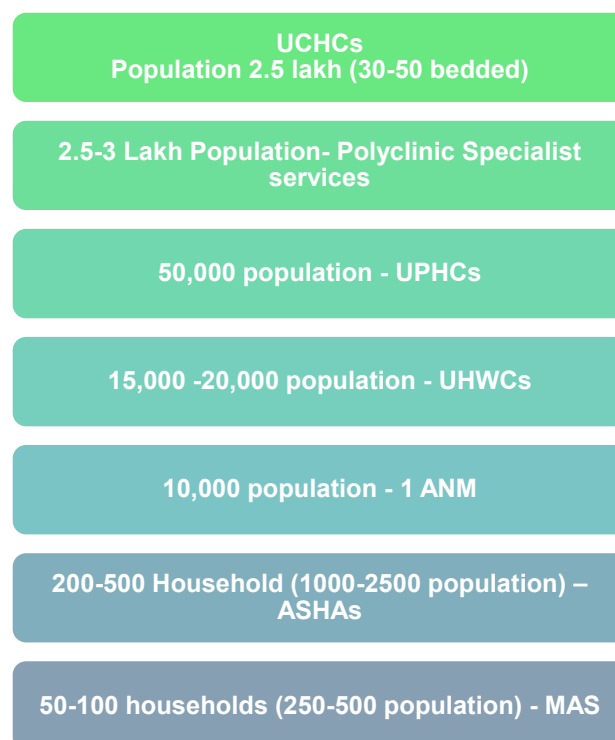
UCHCs
Population 2.5 lakh (30-50 bedded)

2.5-3 Lakh Population- Polyclinic Specialist services

50,000 population - UPHCs

15,000 -20,000 population - UHWCs

10,000 population - 1 ANM

200-500 Household (1000-2500 population) – ASHAs

50-100 households (250-500 population) - MAS